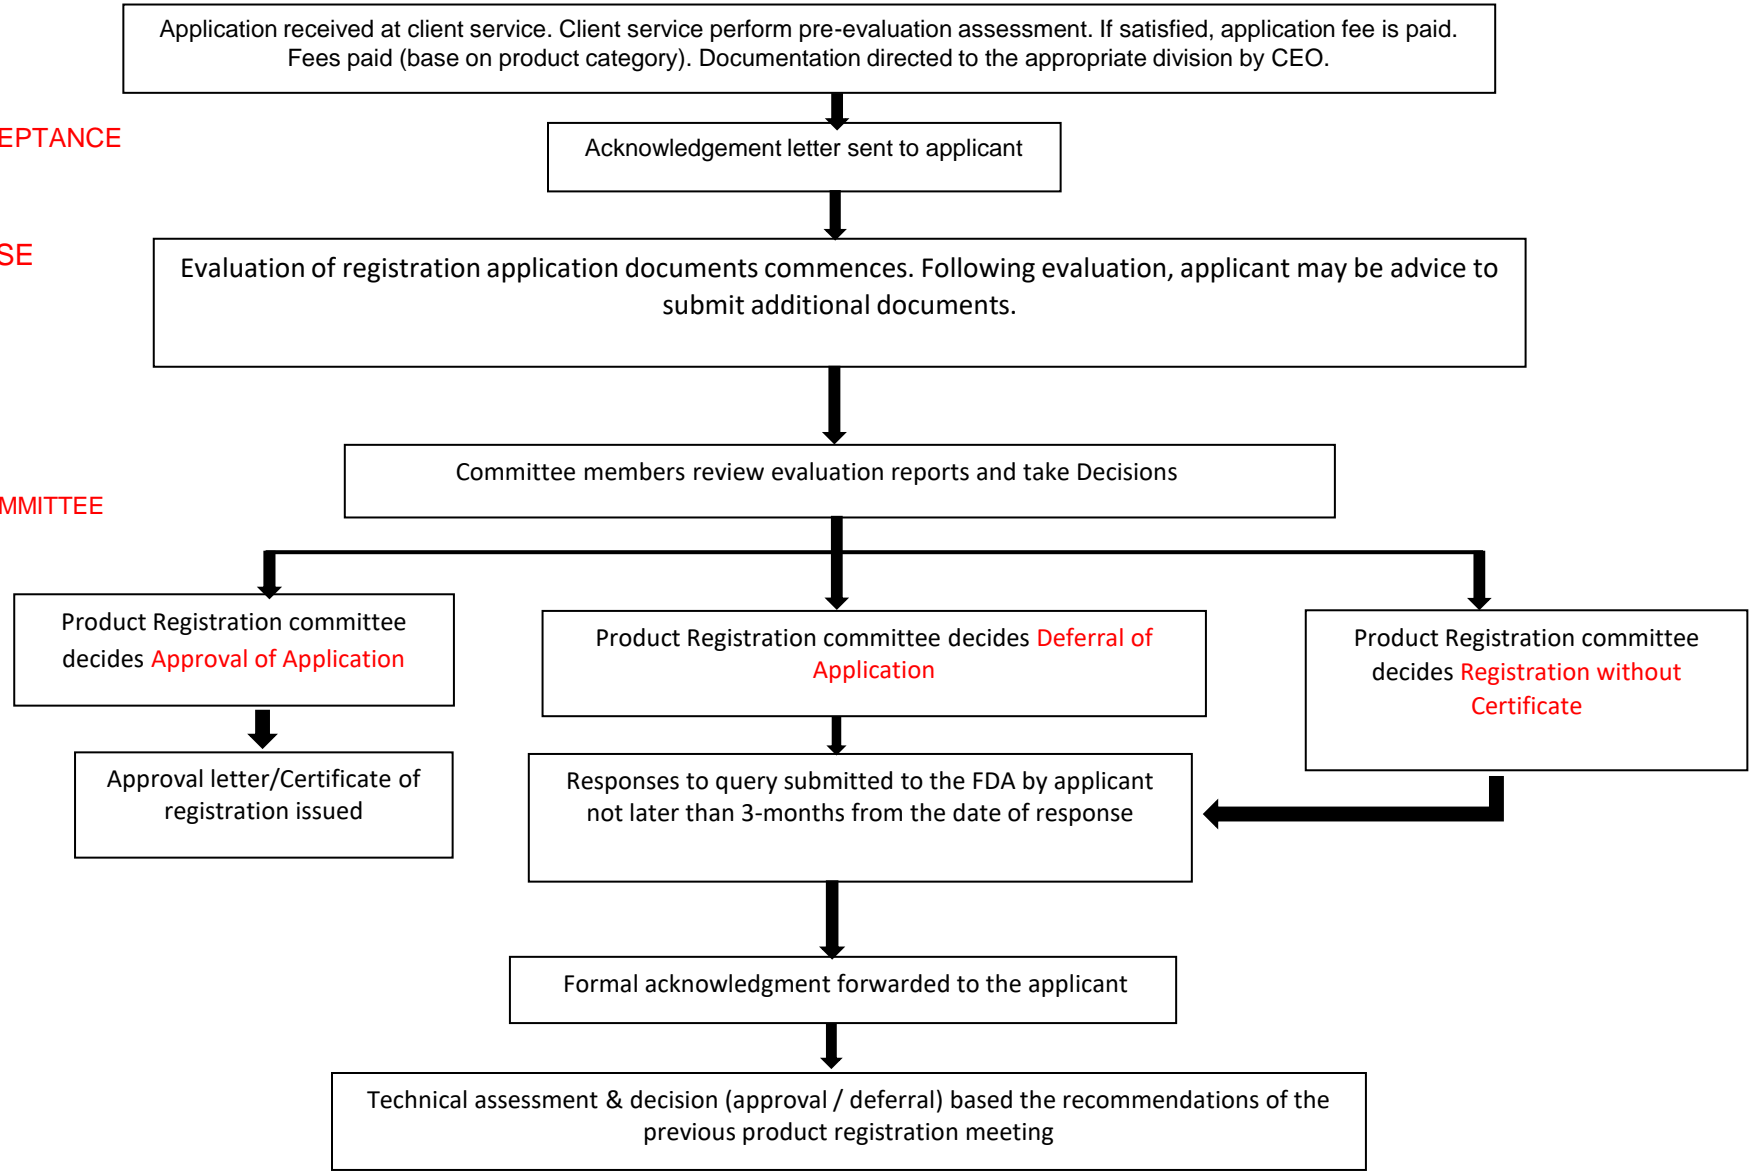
Application received at client service. Client service perform pre-evaluation assessment. If satisfied, application fee is paid. Fees paid (base on product category). Documentation directed to the appropriate division by CEO.

EPTANCE

Acknowledgement letter sent to applicant

SE

Evaluation of registration application documents commences. Following evaluation, applicant may be advice to submit additional documents.

Committee members review evaluation reports and take Decisions

MMITTEE

Product Registration committee decides Approval of Application

Product Registration committee decides Deferral of Application

Product Registration committee decides Registration without Certificate

Approval letter/Certificate of registration issued

Responses to query submitted to the FDA by applicant not later than 3-months from the date of response

Formal acknowledgment forwarded to the applicant

Technical assessment & decision (approval / deferral) based the recommendations of the previous product registration meeting